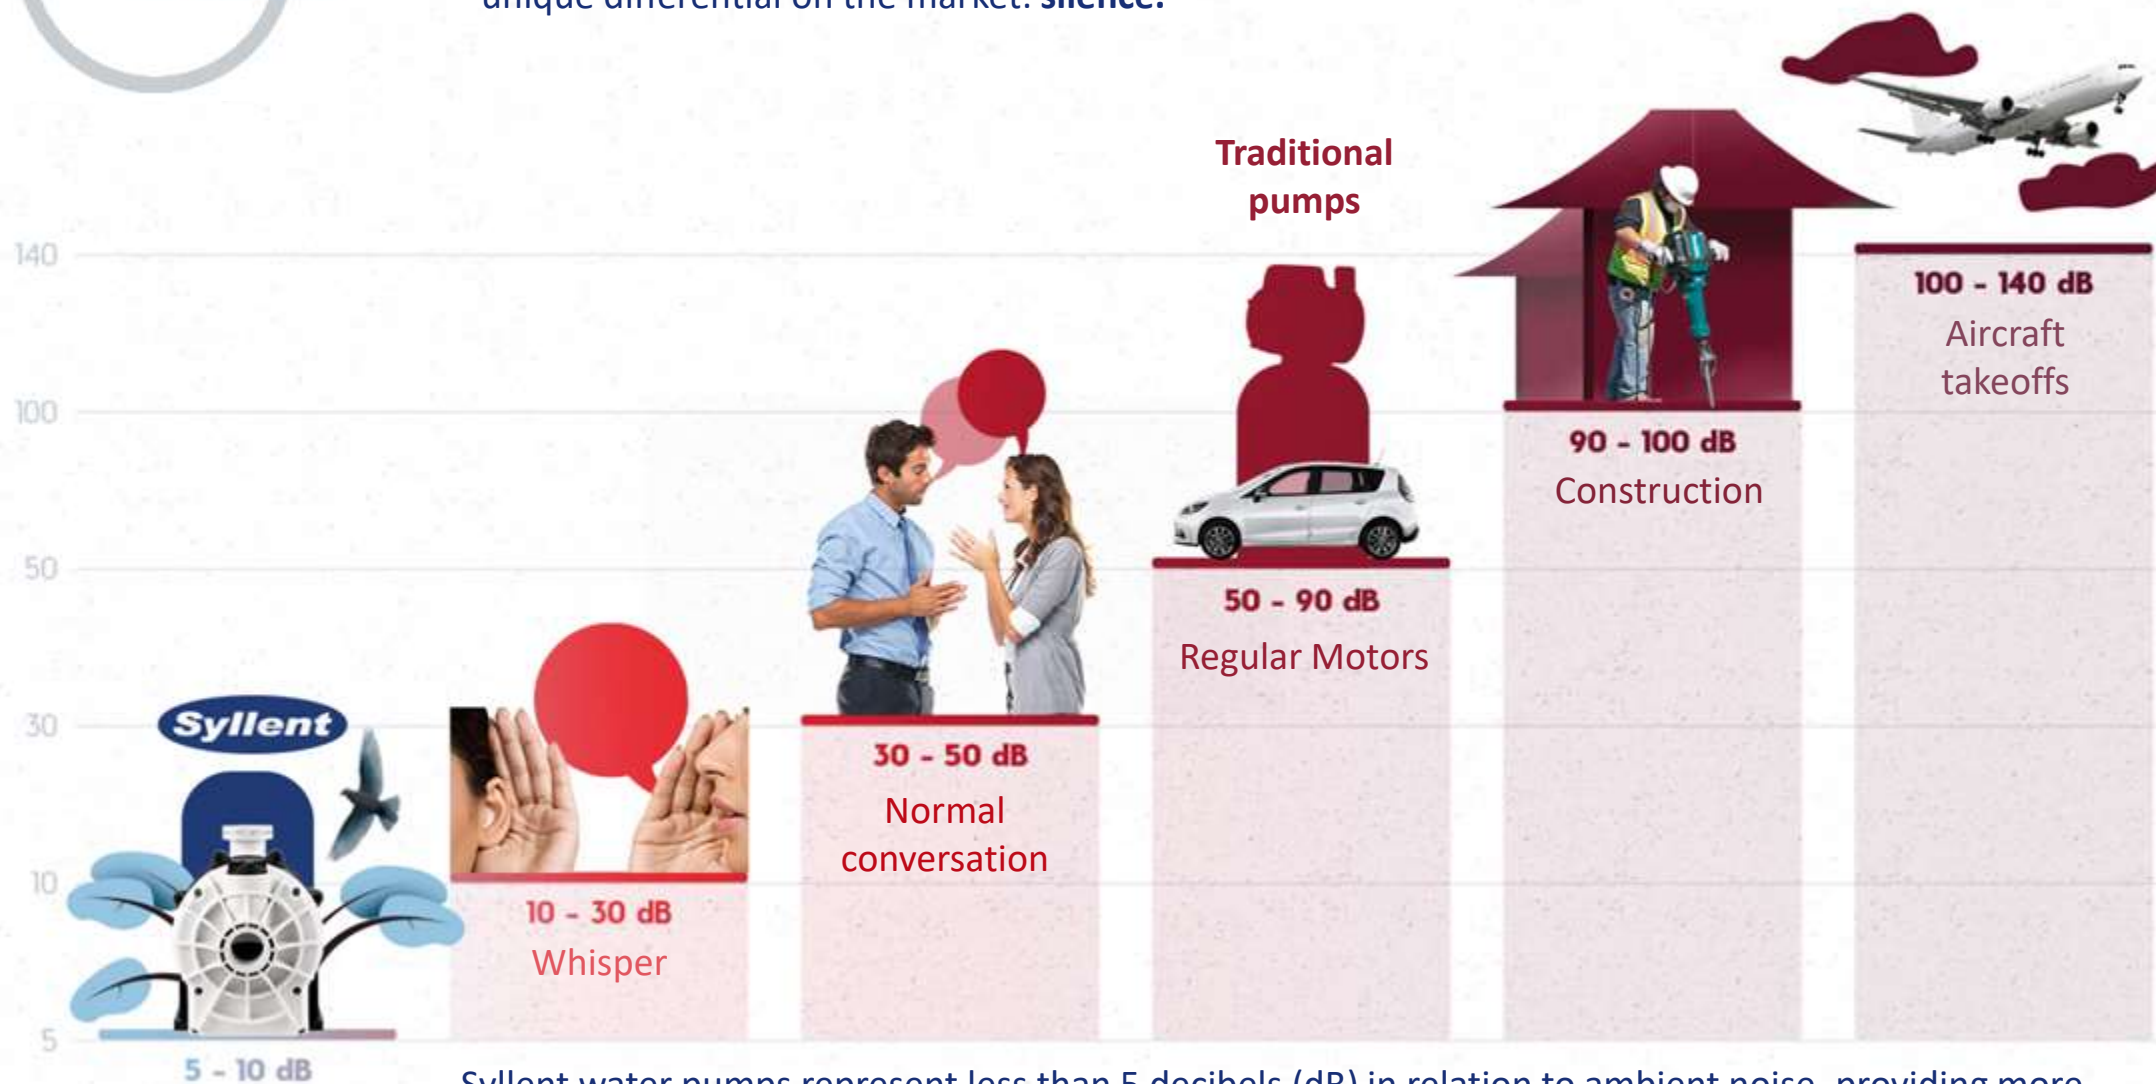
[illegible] silence.

140

100

50

30

10

5

Traditional pumps

Syllent

5 - 10 dB

10 - 30 dB
Whisper

30 - 50 dB
Normal conversation

50 - 90 dB
Regular Motors

90 - 100 dB
Construction

100 - 140 dB
Aircraft takeoffs

Syllent water pumps represent less than 5 decibels (dB) in relation to ambient noise, providing more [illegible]